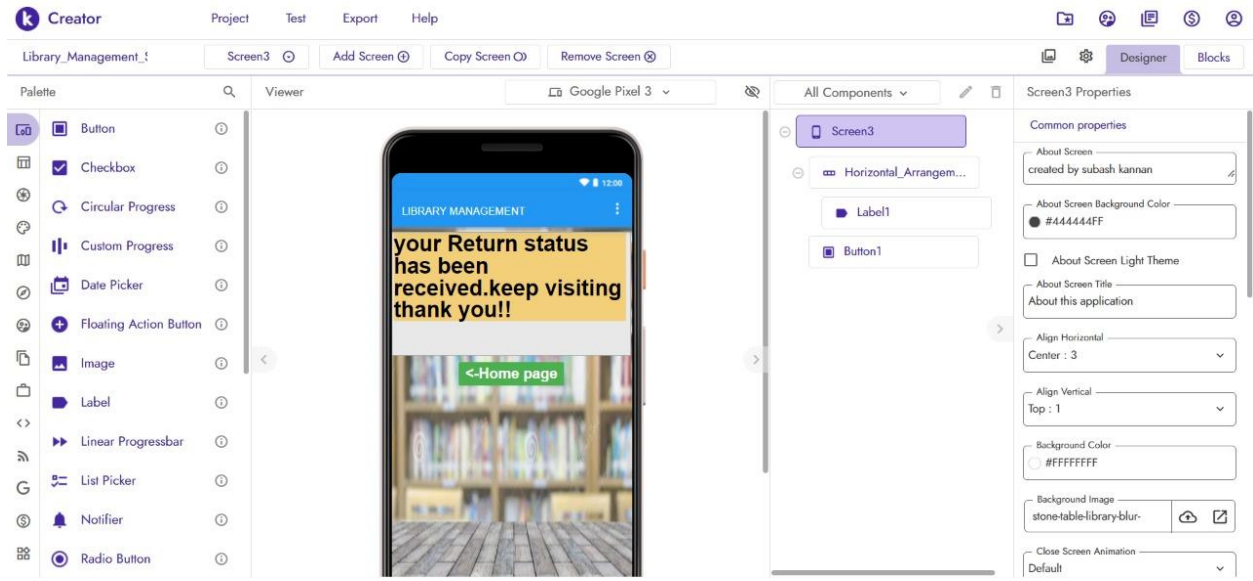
Creator
Project Test Export Help

Library_Management_!
Screen3
Add Screen
Copy Screen
Remove Screen
Designer
Blocks

Palette
Button
Checkbox
Circular Progress
Custom Progress
Date Picker
Floating Action Button
Image
Label
Linear Progressbar
List Picker
Notifier
Radio Button

Viewer
Google Pixel 3

12:00
LIBRARY MANAGEMENT
your Return status has been received.keep visiting thank you!!
<-Home page

All Components
Screen3
Horizontal_Arrangem...
Label1
Button1

Screen3 Properties
Common properties
About Screen
created by subash kannan
About Screen Background Color
#444444FF
About Screen Light Theme
About Screen Title
About this application
Align Horizontal
Center : 3
Align Vertical
Top : 1
Background Color
#FFFFFFFF
Background Image
stone-table-library-blur-
Close Screen Animation
Default